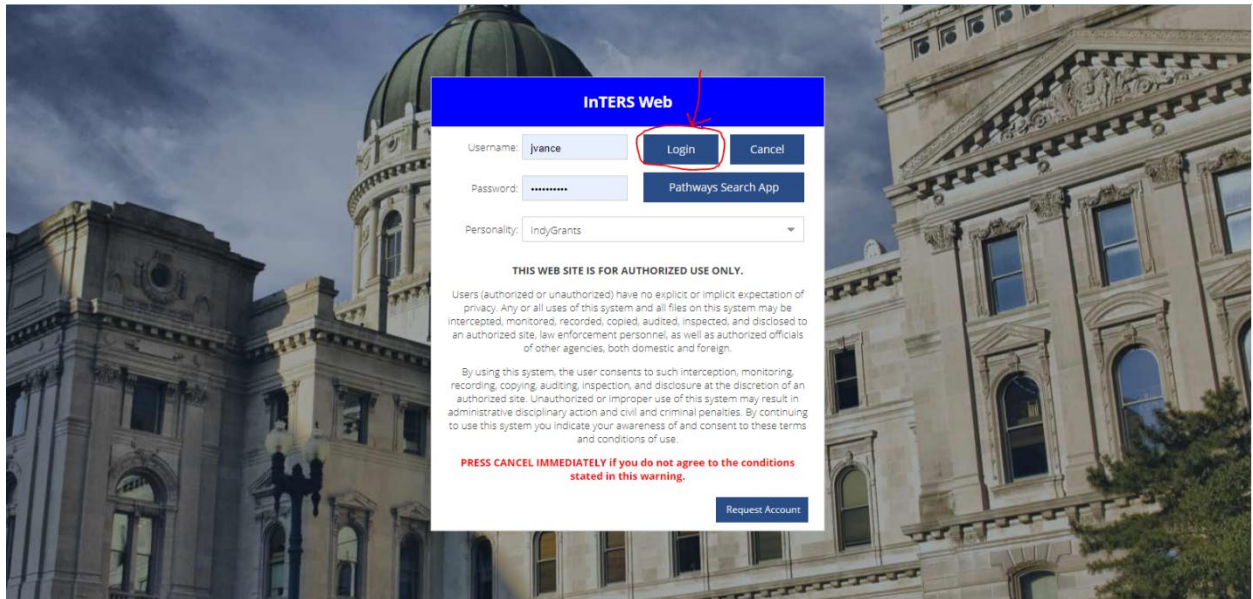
InTERS Web

Username: jvance

Login

Cancel

Password: •••••••••••

Pathways Search App

Personality: IndyGrants

THIS WEB SITE IS FOR AUTHORIZED USE ONLY.

Users (authorized or unauthorized) have no explicit or implicit expectation of privacy. Any or all uses of this system and all files on this system may be intercepted, monitored, recorded, copied, audited, inspected, and disclosed to an authorized site, law enforcement personnel, as well as authorized officials of other agencies, both domestic and foreign.

By using this system, the user consents to such interception, monitoring, recording, copying, auditing, inspection, and disclosure at the discretion of an authorized site. Unauthorized or improper use of this system may result in administrative disciplinary action and civil and criminal penalties. By continuing to use this system you indicate your awareness of and consent to these terms and conditions of use.

PRESS CANCEL IMMEDIATELY if you do not agree to the conditions stated in this warning.

Request Account